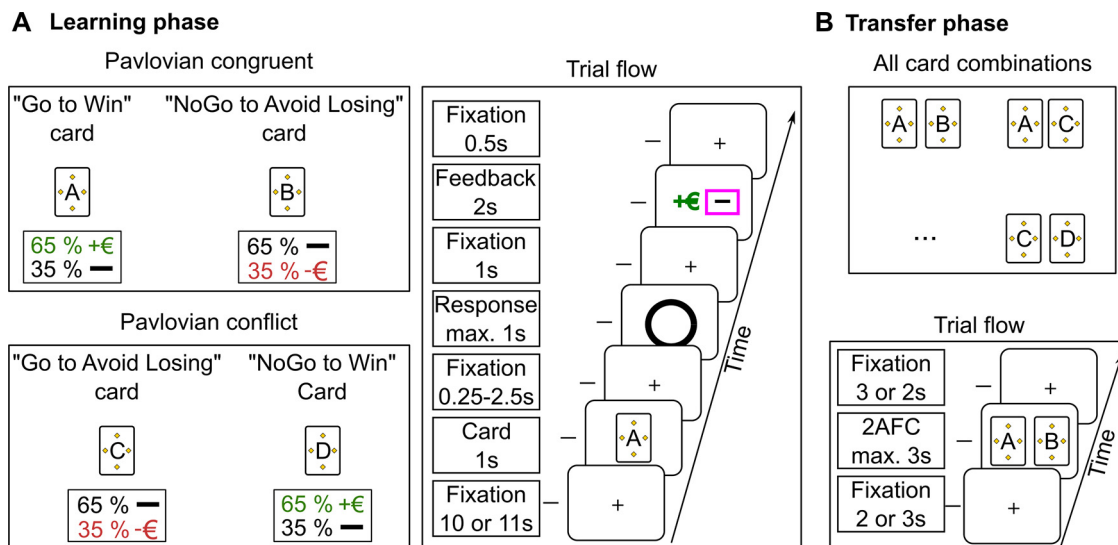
**A Learning phase**

Pavlovian congruent

"Go to Win" card

A

65 % +€
35 % —

"NoGo to Avoid Losing" card

B

65 % —
35 % -€

Pavlovian conflict

"Go to Avoid Losing" card

C

65 % —
35 % -€

"NoGo to Win" Card

D

65 % +€
35 % —

Trial flow

Fixation 0.5s — +

Feedback 2s — +€ —

Fixation 1s — +

Response max. 1s —

Fixation 0.25-2.5s — +

Card 1s — A

Fixation 10 or 11s — +

Time

**B Transfer phase**

All card combinations

A B A C

...

C D

Trial flow

Fixation 3 or 2s — +

2AFC max. 3s — A B

Fixation 2 or 3s — +

Time